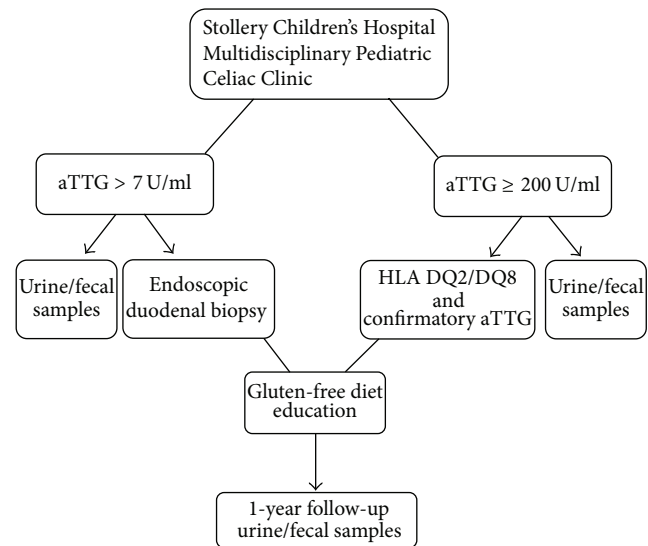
Stollery Children's Hospital Multidisciplinary Pediatric Celiac Clinic

aTTG > 7 U/ml

aTTG $\geq$ 200 U/ml

Urine/fecal samples

Endoscopic duodenal biopsy

HLA DQ2/DQ8 and confirmatory aTTG

Urine/fecal samples

Gluten-free diet education

1-year follow-up urine/fecal samples